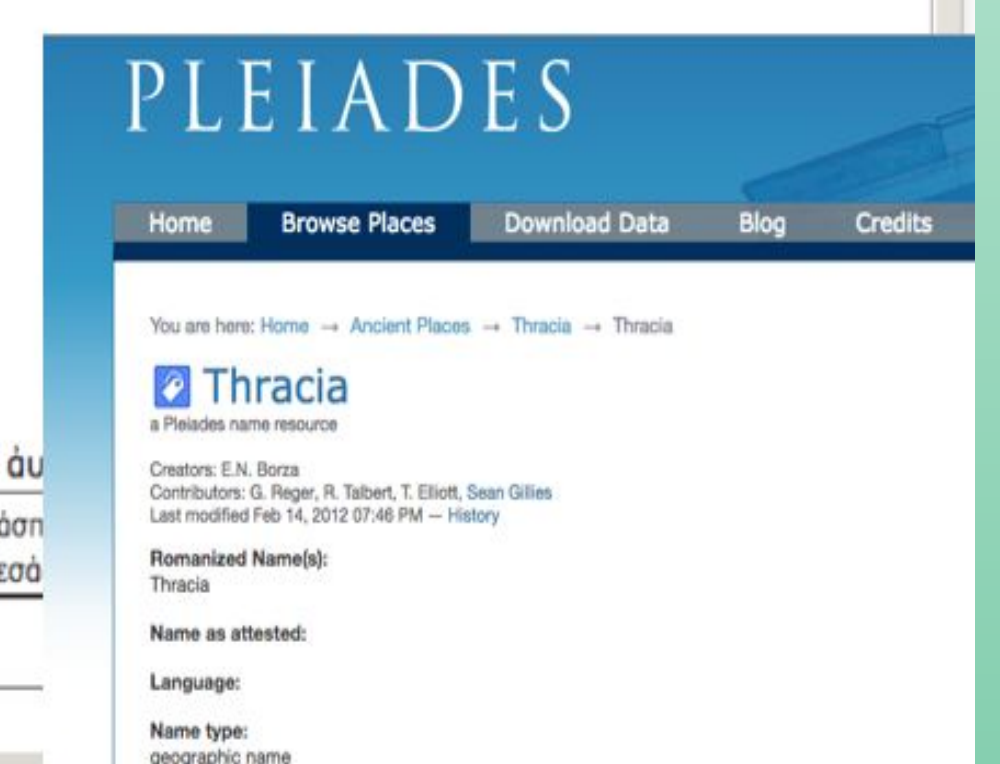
PLEIADES

Home | Browse Places | Download Data | Blog | Credits

You are here: Home → Ancient Places → Thracia → Thracia

Thracia
a Pleiades name resource

Creators: E.N. Borza
Contributors: G. Reger, R. Talbert, T. Elliott, Sean Gillies
Last modified Feb 14, 2012 07:46 PM — History

Romanized Name(s):
Thracia

Name as attested:

Language:

Name type:
geographic name

αυ
άσπ
εσά